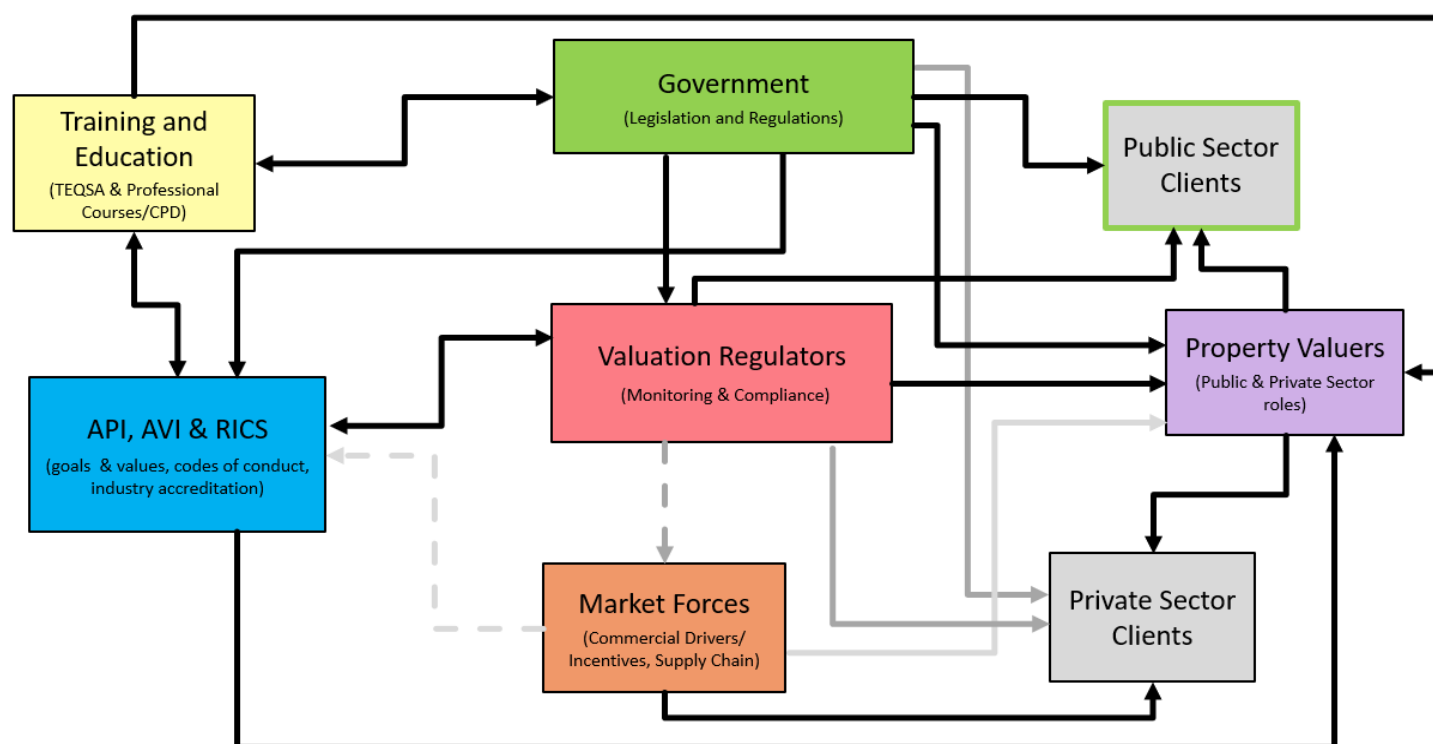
Training and Education
(TEQSA & Professional Courses/CPD)

Government
(Legislation and Regulations)

Public Sector Clients

API, AVI & RICS
(goals & values, codes of conduct, industry accreditation)

Valuation Regulators
(Monitoring & Compliance)

Property Valuers
(Public & Private Sector roles)

Market Forces
(Commercial Drivers/ Incentives, Supply Chain)

Private Sector Clients